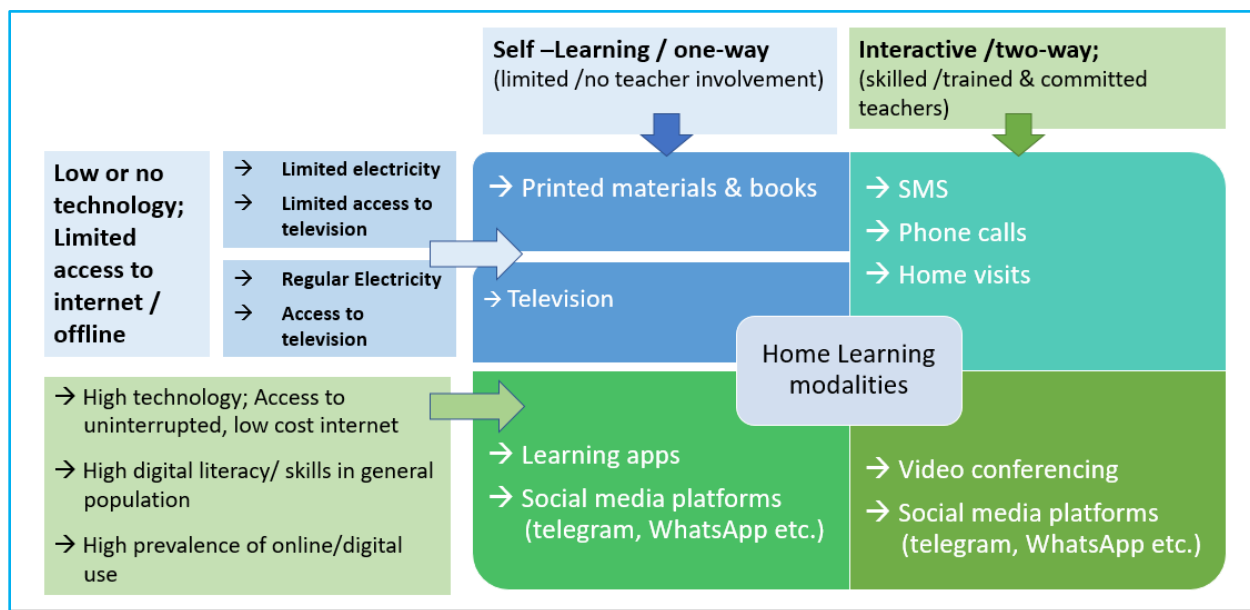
Self –Learning / one-way
(limited /no teacher involvement)

Interactive /two-way;
(skilled /trained & committed teachers)

Low or no technology; Limited access to internet / offline

→ Limited electricity
→ Limited access to television

→ Regular Electricity
→ Access to television

→ Printed materials & books

→ Television

→ SMS
→ Phone calls
→ Home visits

Home Learning modalities

→ High technology; Access to uninterrupted, low cost internet

→ High digital literacy/ skills in general population

→ High prevalence of online/digital use

→ Learning apps
→ Social media platforms (telegram, WhatsApp etc.)

→ Video conferencing
→ Social media platforms (telegram, WhatsApp etc.)